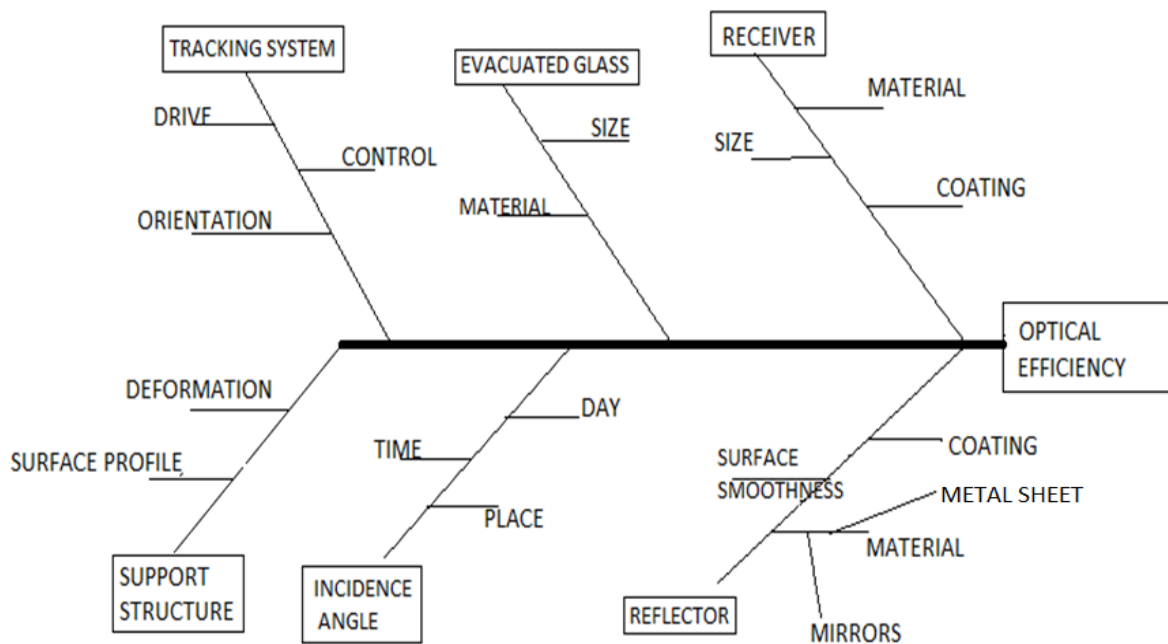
TRACKING SYSTEM

DRIVE

CONTROL

ORIENTATION

EVACUATED GLASS

SIZE

MATERIAL

RECEIVER

MATERIAL

SIZE

COATING

OPTICAL EFFICIENCY

DEFORMATION

SURFACE PROFILE

SUPPORT STRUCTURE

DAY

TIME

PLACE

INCIDENCE ANGLE

COATING

SURFACE SMOOTHNESS

METAL SHEET

MATERIAL

REFLECTOR

MIRRORS